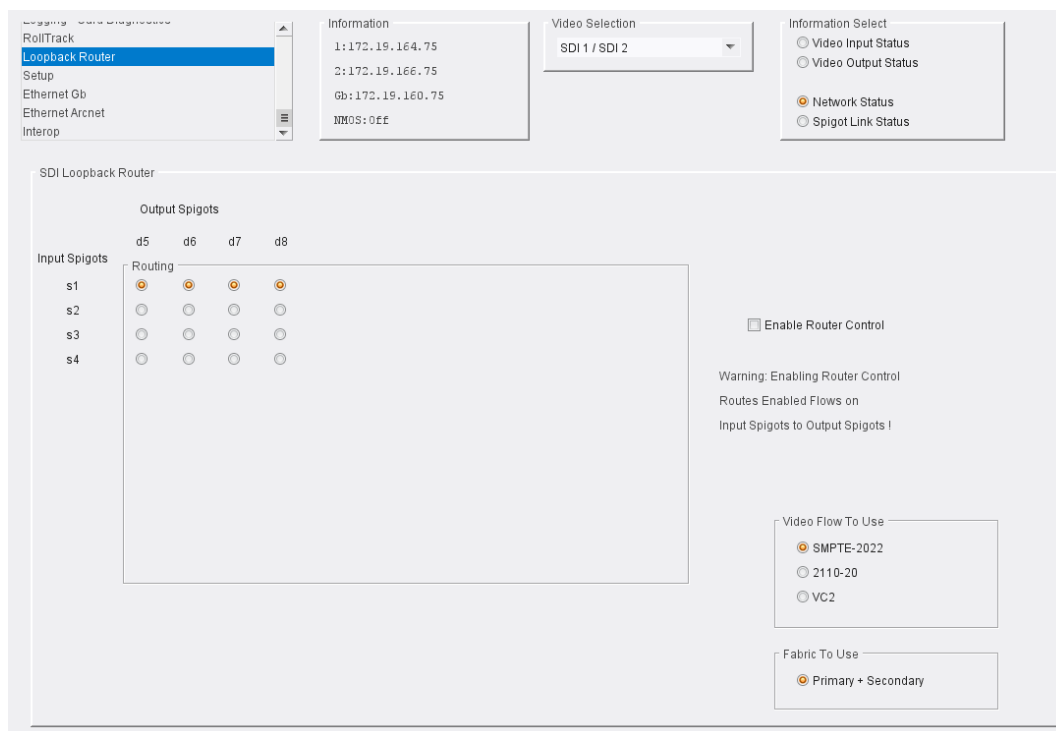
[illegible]
RollTrack
Loopback Router
Setup
Ethernet Gb
Ethernet Arcnet
Interop

Information
1:172.19.164.75
2:172.19.166.75
Gb:172.19.160.75
NMOS:Off

Video Selection
SDI 1 / SDI 2

Information Select
Video Input Status
Video Output Status
Network Status
Spigot Link Status

SDI Loopback Router

Output Spigots

d5 d6 d7 d8

Input Spigots

Routing

s1
s2
s3
s4

Enable Router Control

Warning: Enabling Router Control
Routes Enabled Flows on
Input Spigots to Output Spigots !

Video Flow To Use
SMPTE-2022
2110-20
VC2

Fabric To Use
Primary + Secondary